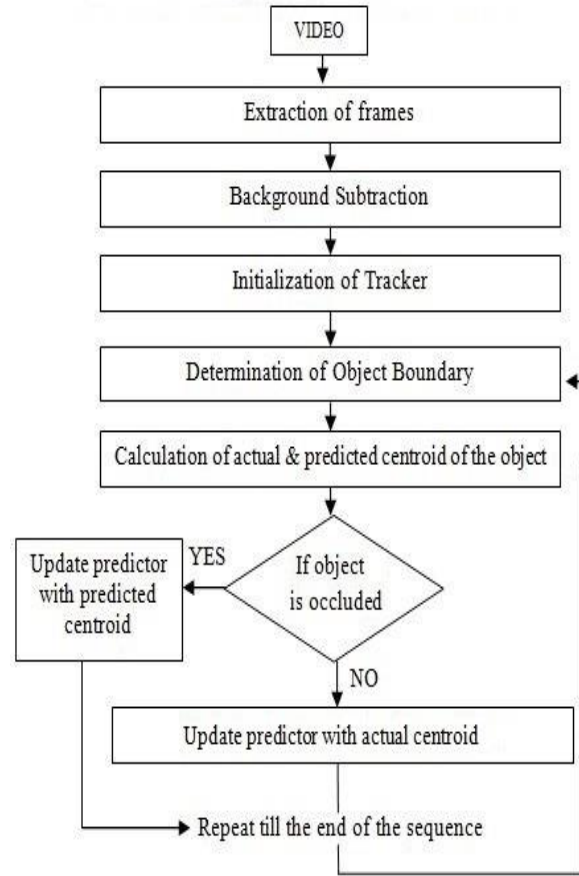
VIDEO

Extraction of frames

Background Subtraction

Initialization of Tracker

Determination of Object Boundary

Calculation of actual & predicted centroid of the object

If object is occluded

YES

Update predictor with predicted centroid

NO

Update predictor with actual centroid

Repeat till the end of the sequence